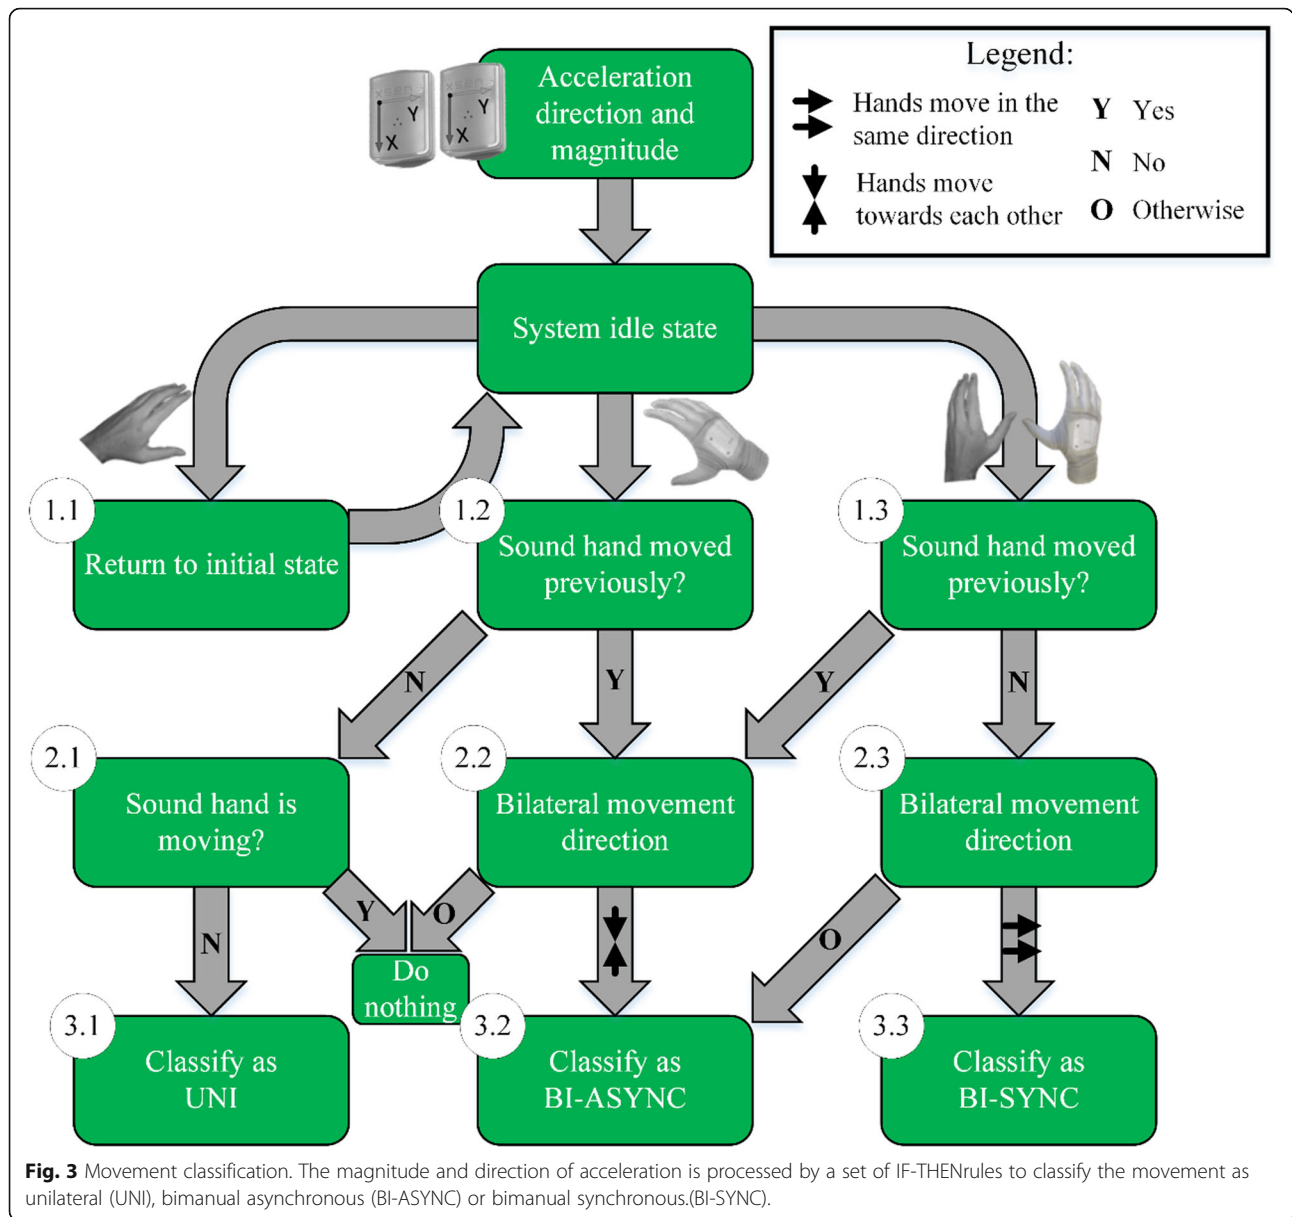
Y
X
Y
X

Acceleration direction and magnitude

Legend:
Hands move in the same direction
Hands move towards each other
Y Yes
N No
O Otherwise

System idle state

1.1
Return to initial state

1.2
Sound hand moved previously?

1.3
Sound hand moved previously?

N
Y
Y
N

2.1
Sound hand is moving?

2.2
Bilateral movement direction

2.3
Bilateral movement direction

Y
O
N
O

Do nothing

3.1
Classify as UNI

3.2
Classify as BI-ASYNC

3.3
Classify as BI-SYNC

**Fig. 3** Movement classification. The magnitude and direction of acceleration is processed by a set of IF-THENrules to classify the movement as unilateral (UNI), bimanual asynchronous (BI-ASYNC) or bimanual synchronous.(BI-SYNC).